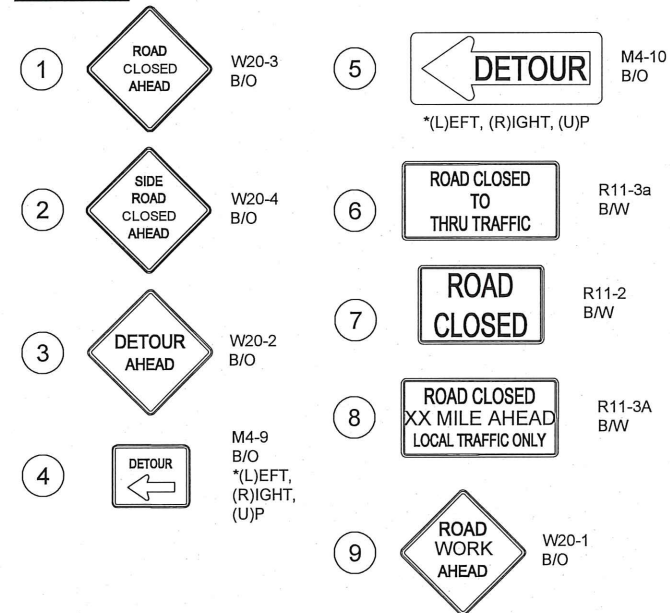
1
ROAD
CLOSED
AHEAD
W20-3
B/O

2
SIDE
ROAD
CLOSED
AHEAD
W20-4
B/O

3
DETOUR
AHEAD
W20-2
B/O

4
DETOUR
M4-9
B/O
*(L)EFT, (R)IGHT, (U)P

5
DETOUR
M4-10
B/O
*(L)EFT, (R)IGHT, (U)P

6
ROAD CLOSED
TO
THRU TRAFFIC
R11-3a
B/W

7
ROAD
CLOSED
R11-2
B/W

8
ROAD CLOSED
XX MILE AHEAD
LOCAL TRAFFIC ONLY
R11-3A
B/W

9
ROAD
WORK
AHEAD
W20-1
B/O